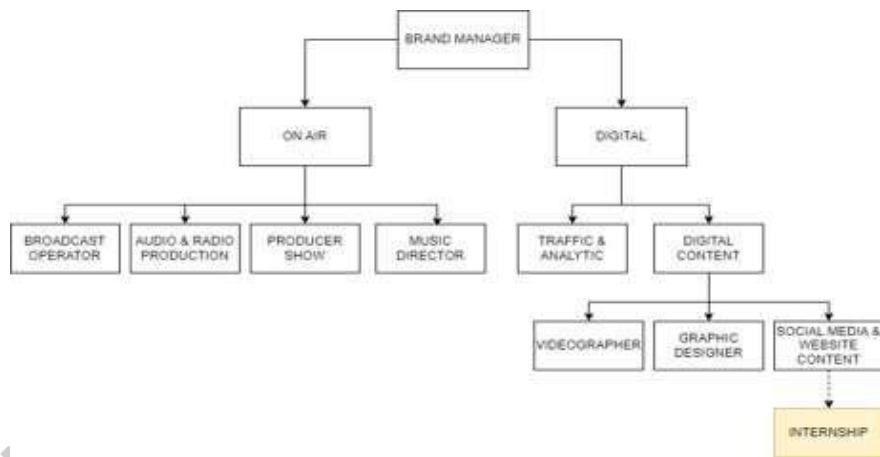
BRAND MANAGER

ON AIR

DIGITAL

BROADCAST OPERATOR

AUDIO & RADIO PRODUCTION

PRODUCER SHOW

MUSIC DIRECTOR

TRAFFIC & ANALYTIC

DIGITAL CONTENT

VIDEOGRAPHER

GRAPHIC DESIGNER

SOCIAL MEDIA & WEBSITE CONTENT

INTERNSHIP